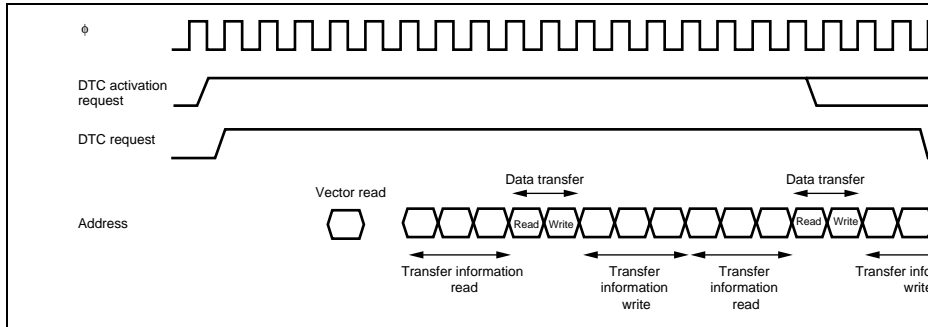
ϕ

DTC activation request

DTC request

Vector read

Data transfer

Data transfer

Address

Read

Write

Read

Write

Transfer information read

Transfer information write

Transfer information read

Transfer info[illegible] writ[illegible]